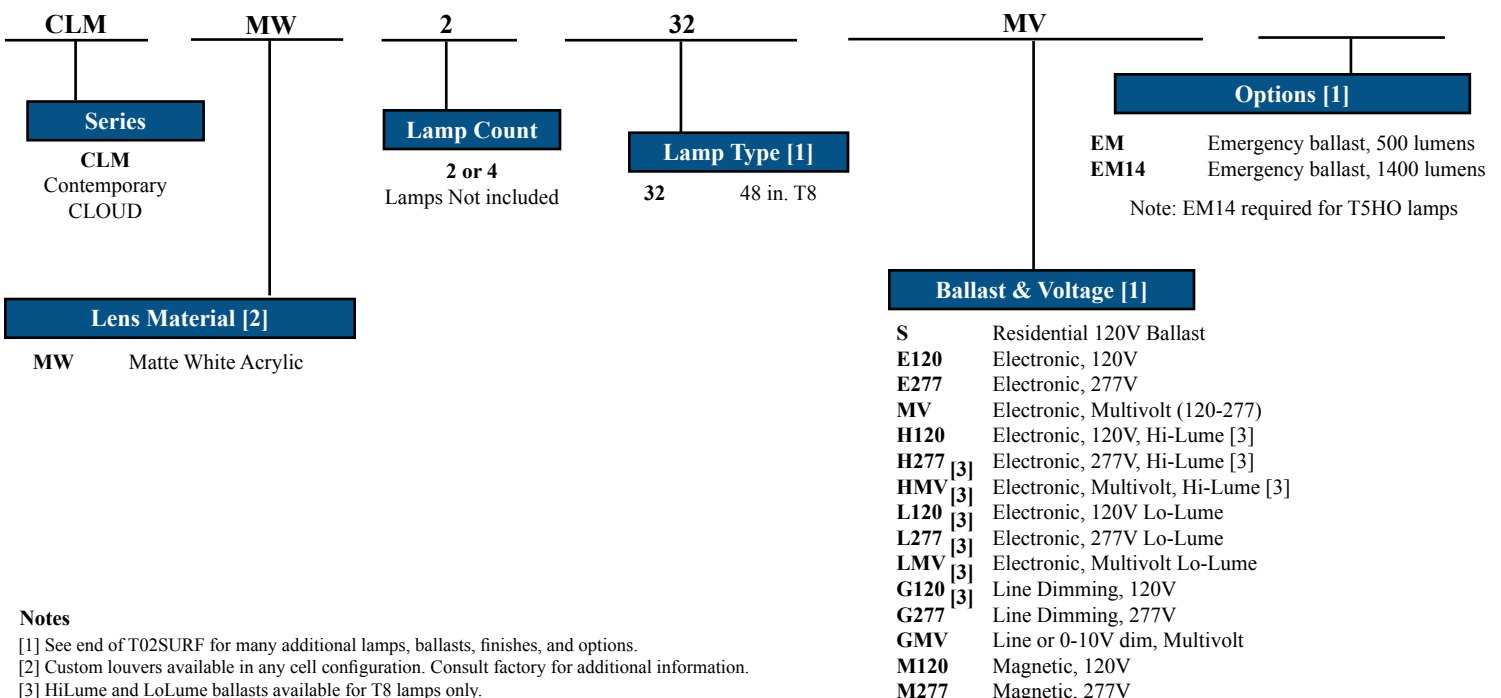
CLM MW 2 32 MV

Series
CLM
Contemporary
CLOUD

Lamp Count
2 or 4
Lamps Not included

Lamp Type [1]
32 48 in. T8

Options [1]
EM Emergency ballast, 500 lumens
EM14 Emergency ballast, 1400 lumens
Note: EM14 required for T5HO lamps

Lens Material [2]
MW Matte White Acrylic

Ballast & Voltage [1]
S Residential 120V Ballast
E120 Electronic, 120V
E277 Electronic, 277V
MV Electronic, Multivolt (120-277)
H120 Electronic, 120V, Hi-Lume [3]
H277 [3] Electronic, 277V, Hi-Lume [3]
HMV [3] Electronic, Multivolt, Hi-Lume [3]
L120 [3] Electronic, 120V Lo-Lume
L277 [3] Electronic, 277V Lo-Lume
LMV [3] Electronic, Multivolt Lo-Lume
G120 [3] Line Dimming, 120V
G277 Line Dimming, 277V
GMV Line or 0-10V dim, Multivolt
M120 Magnetic, 120V
M277 Magnetic, 277V

Notes
[1] See end of T02SURF for many additional lamps, ballasts, finishes, and options.
[2] Custom louvers available in any cell configuration. Consult factory for additional information.
[3] HiLume and LoLume ballasts available for T8 lamps only.